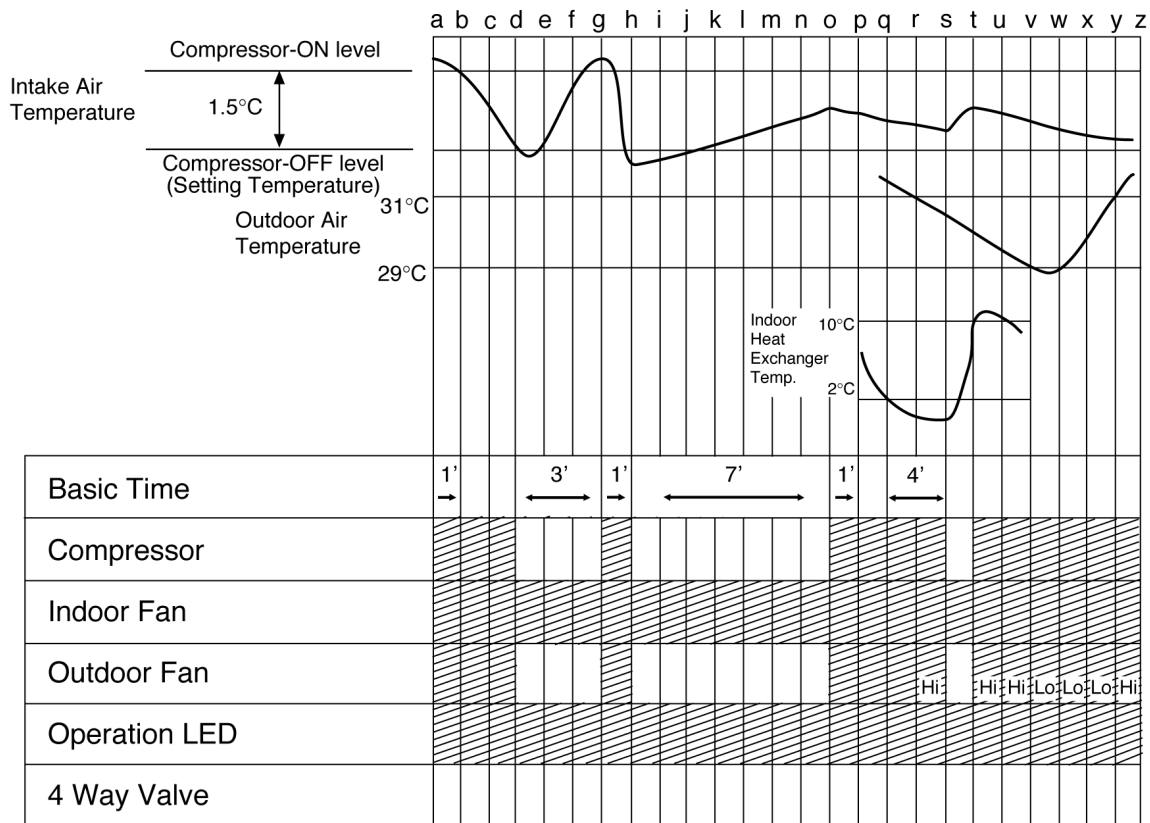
a b c d e f g h i j k l m n o p q r s t u v w x y z

Compressor-ON level

Intake Air Temperature

1.5°C

Compressor-OFF level (Setting Temperature)

Outdoor Air Temperature

31°C

29°C

Indoor Heat Exchanger Temp.

10°C

2°C

| Basic Time | 1' | 3' | 1' | 7' | 1' | 4' |
|---|---|---|---|---|---|---|
| Compressor | | | | | | |
| Indoor Fan | | | | | | |
| Outdoor Fan | Hi | Hi | Hi | Lo | Lo | Lo | Hi |
| Operation LED | | | | | | |
| 4 Way Valve | | | | | | |